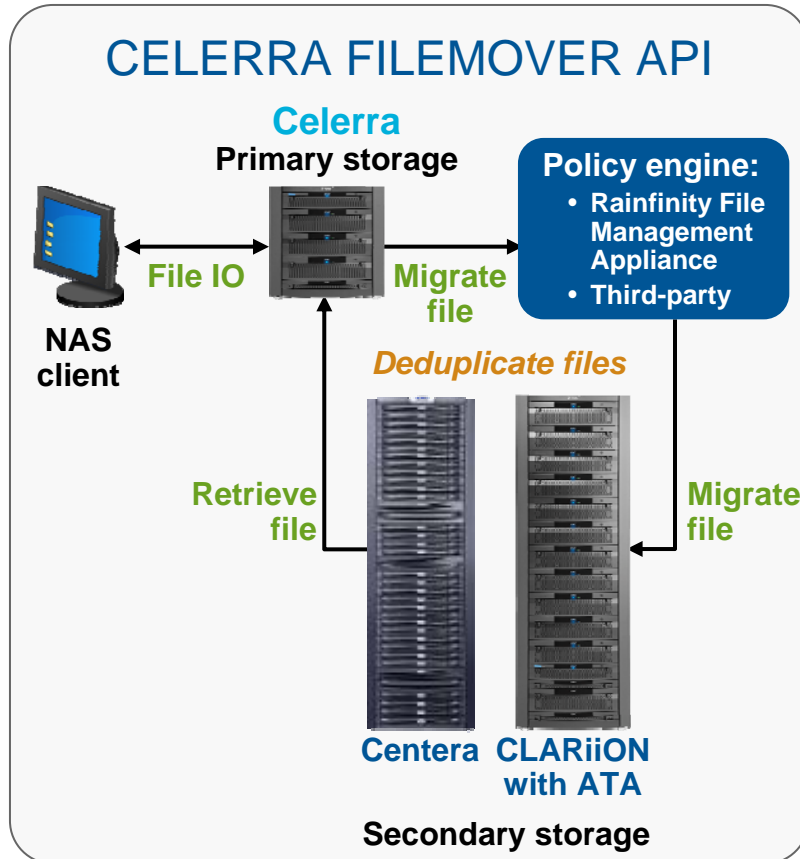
CELERRA FILEMOVER API

Celerra
Primary storage

Policy engine:
• Rainfinity File Management Appliance
• Third-party

File IO

Migrate file

NAS client

Deduplicate files

Retrieve file

Migrate file

Centera

CLARiiON with ATA

Secondary storage